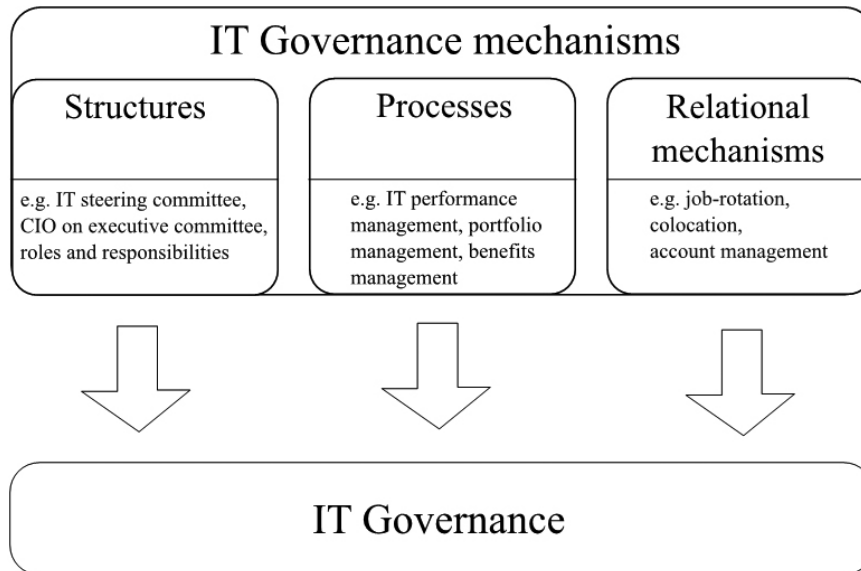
IT Governance mechanisms

Structures

e.g. IT steering committee, CIO on executive committee, roles and responsibilities

Processes

e.g. IT performance management, portfolio management, benefits management

Relational mechanisms

e.g. job-rotation, colocation, account management

IT Governance